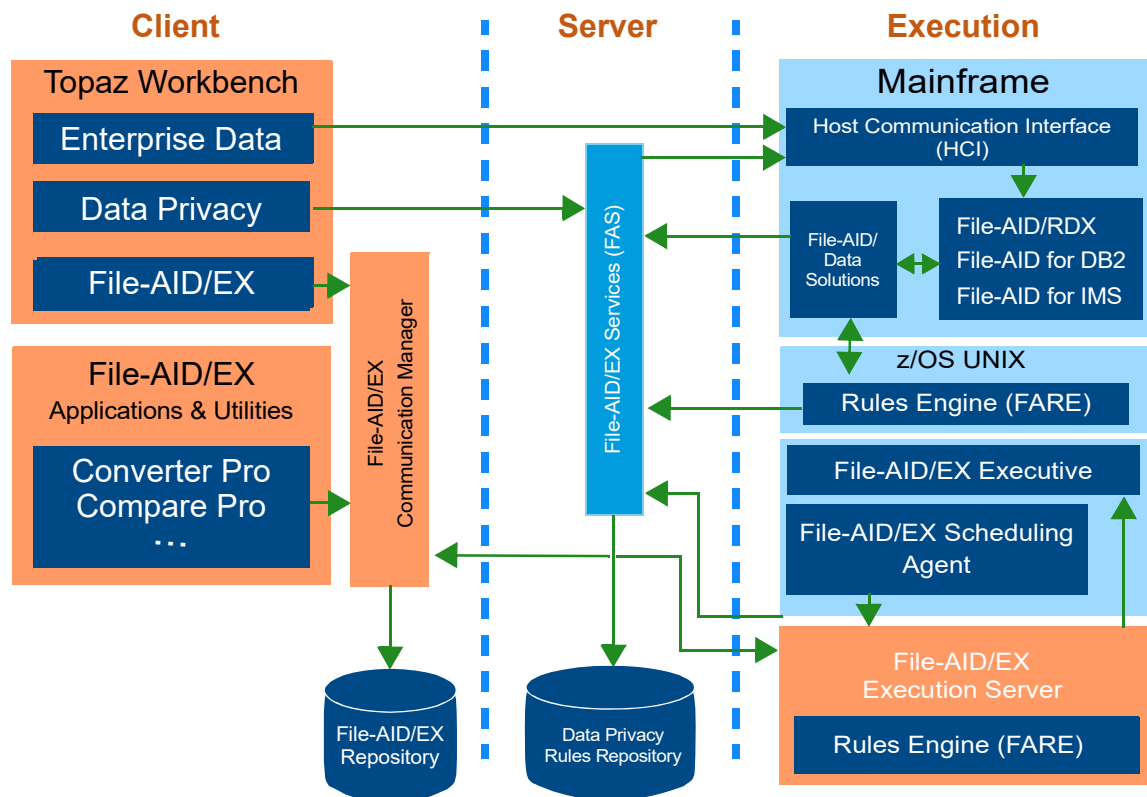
Client

Server

Execution

Topaz Workbench

Enterprise Data

Data Privacy

File-AID/EX

File-AID/EX
Applications & Utilities

Converter Pro
Compare Pro
...

File-AID/EX
Communication Manager

File-AID/EX Services (FAS)

Mainframe

Host Communication Interface (HCI)

File-AID/ Data Solutions

File-AID/RDX
File-AID for DB2
File-AID for IMS

z/OS UNIX

Rules Engine (FARE)

File-AID/EX Executive

File-AID/EX Scheduling Agent

File-AID/EX Execution Server

Rules Engine (FARE)

File-AID/EX Repository

Data Privacy Rules Repository